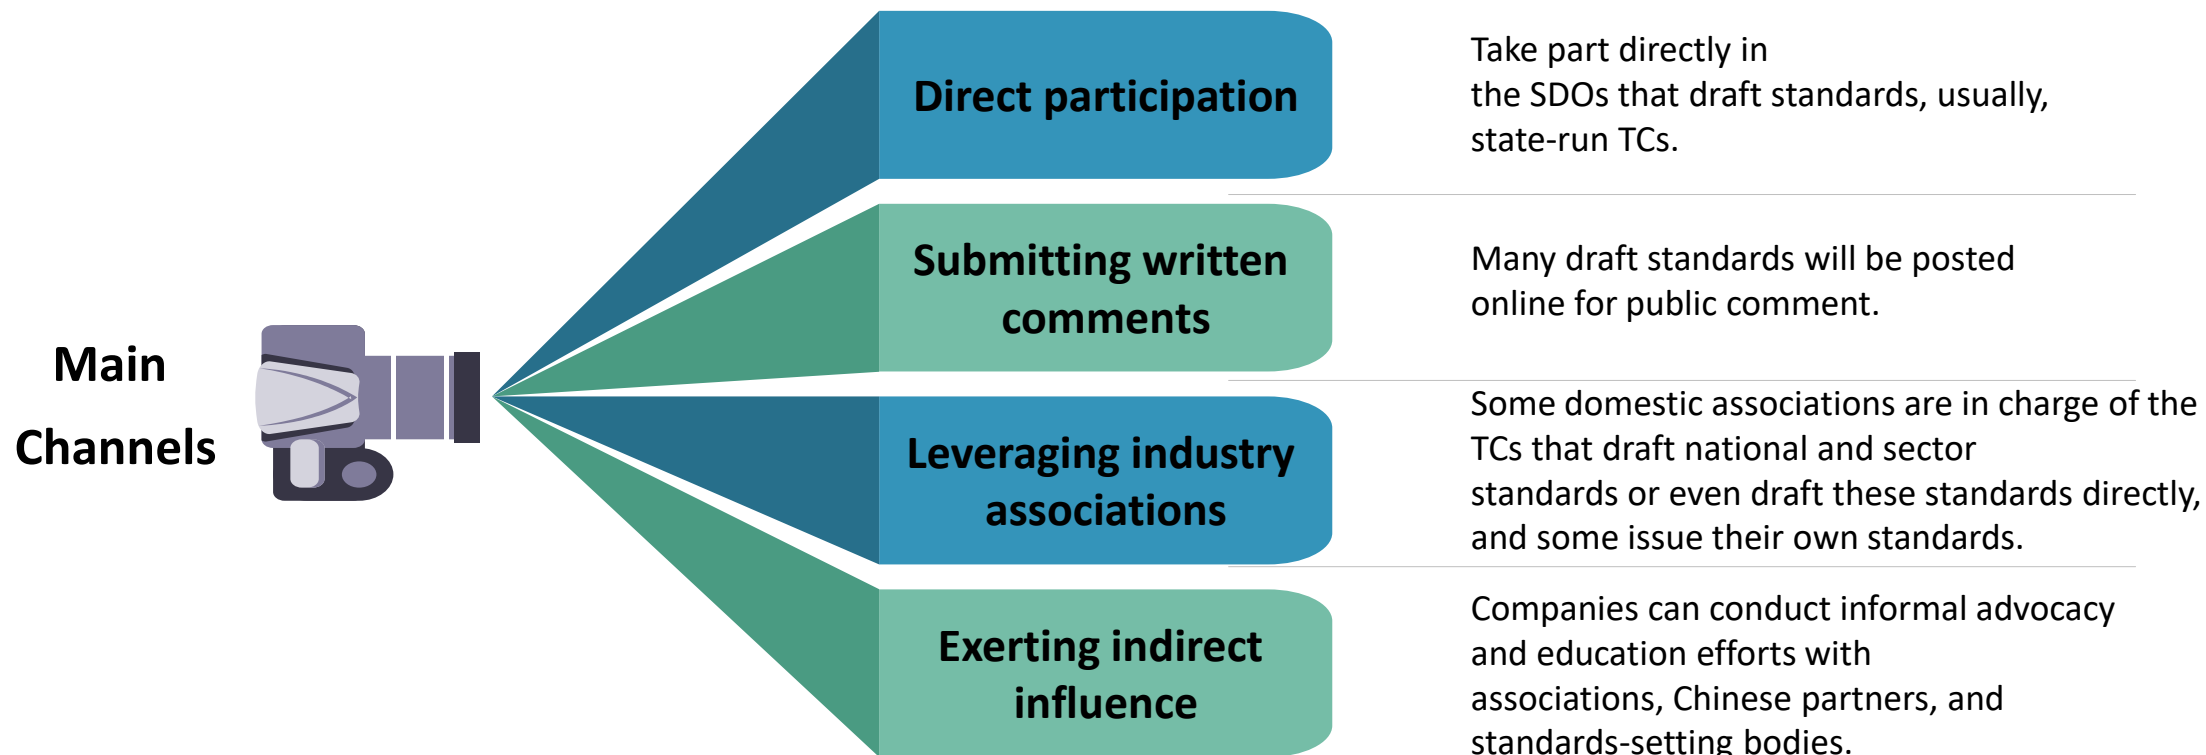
Main Channels

Direct participation

Take part directly in the SDOs that draft standards, usually, state-run TCs.

Submitting written comments

Many draft standards will be posted online for public comment.

Leveraging industry associations

Some domestic associations are in charge of the TCs that draft national and sector standards or even draft these standards directly, and some issue their own standards.

Exerting indirect influence

Companies can conduct informal advocacy and education efforts with associations, Chinese partners, and standards-setting bodies.